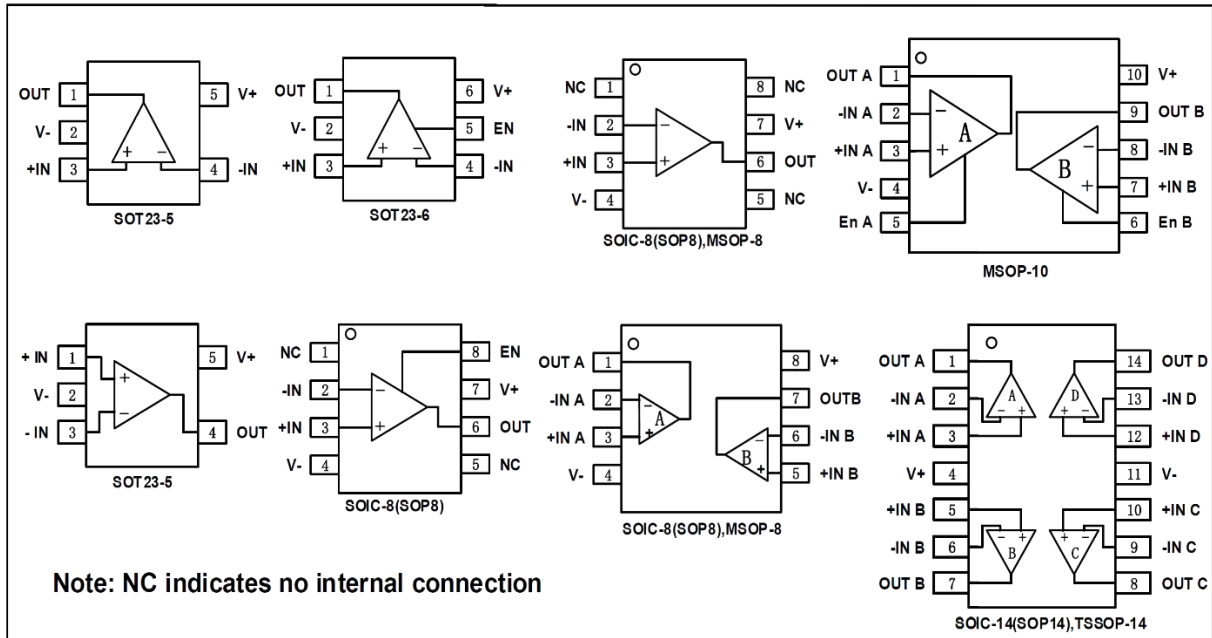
OUT 1
V- 2
+IN 3
5 V+
4 -IN
+ −
SOT23-5

OUT 1
V- 2
+IN 3
6 V+
5 EN
4 -IN
+ −
SOT23-6

NC 1
-IN 2
+IN 3
V- 4
8 NC
7 V+
6 OUT
5 NC
−
+
SOIC-8(SOP8),MSOP-8

OUT A 1
-IN A 2
+IN A 3
V- 4
En A 5
10 V+
9 OUT B
8 -IN B
7 +IN B
6 En B
A
B
MSOP-10

+ IN 1
V- 2
- IN 3
5 V+
4 OUT
+
−
SOT23-5

NC 1
-IN 2
+IN 3
V- 4
8 EN
7 V+
6 OUT
5 NC
−
+
SOIC-8(SOP8)

OUT A 1
-IN A 2
+IN A 3
V- 4
8 V+
7 OUTB
6 -IN B
5 +IN B
A
B
SOIC-8(SOP8),MSOP-8

OUT A 1
-IN A 2
+IN A 3
V+ 4
+IN B 5
-IN B 6
OUT B 7
14 OUT D
13 -IN D
12 +IN D
11 V-
10 +IN C
9 -IN C
8 OUT C
A
B
C
D
SOIC-14(SOP14),TSSOP-14

Note: NC indicates no internal connection